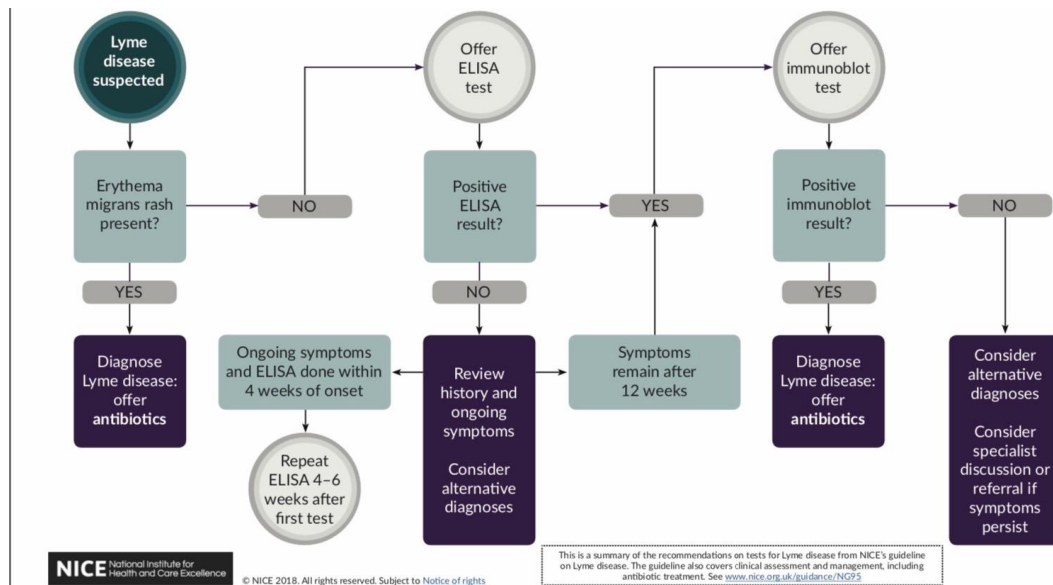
Lyme disease suspected

Erythema migrans rash present?

NO

YES

Diagnose Lyme disease: offer **antibiotics**

Offer ELISA test

Positive ELISA result?

NO

Review history and ongoing symptoms

Consider alternative diagnoses

Ongoing symptoms and ELISA done within 4 weeks of onset

Repeat ELISA 4–6 weeks after first test

YES

Symptoms remain after 12 weeks

Offer immunoblot test

Positive immunoblot result?

YES

Diagnose Lyme disease: offer **antibiotics**

NO

Consider alternative diagnoses

Consider specialist discussion or referral if symptoms persist

NICE National Institute for Health and Care Excellence

© NICE 2018. All rights reserved. Subject to Notice of rights

This is a summary of the recommendations on tests for Lyme disease from NICE's guideline on Lyme disease. The guideline also covers clinical assessment and management, including antibiotic treatment. See www.nice.org.uk/guidance/NG95